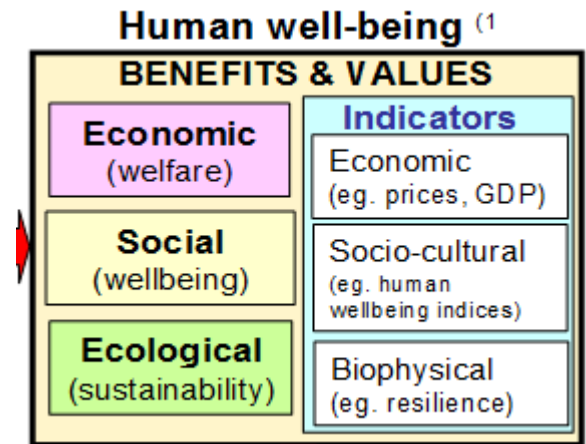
Human well-being (1

BENEFITS & VALUES

Economic
(welfare)

Social
(wellbeing)

Ecological
(sustainability)

Indicators

Economic
(eg. prices, GDP)

Socio-cultural
(eg. human wellbeing indices)

Biophysical
(eg. resilience)